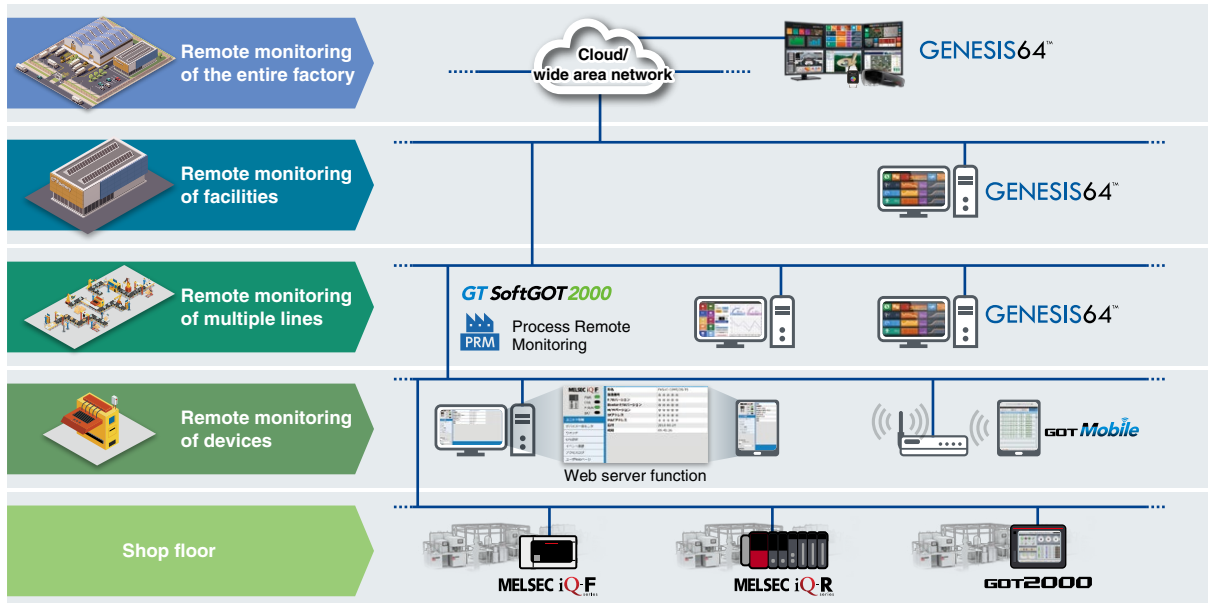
Remote monitoring of the entire factory

Cloud/ wide area network

GENESIS64™

Remote monitoring of facilities

GENESIS64™

Remote monitoring of multiple lines

GT SoftGOT2000

PRM Process Remote Monitoring

GENESIS64™

Remote monitoring of devices

MELSEC iQ-F

Web server function

GOT Mobile

Shop floor

MELSEC iQ-F series

MELSEC iQ-R series

GOT2000